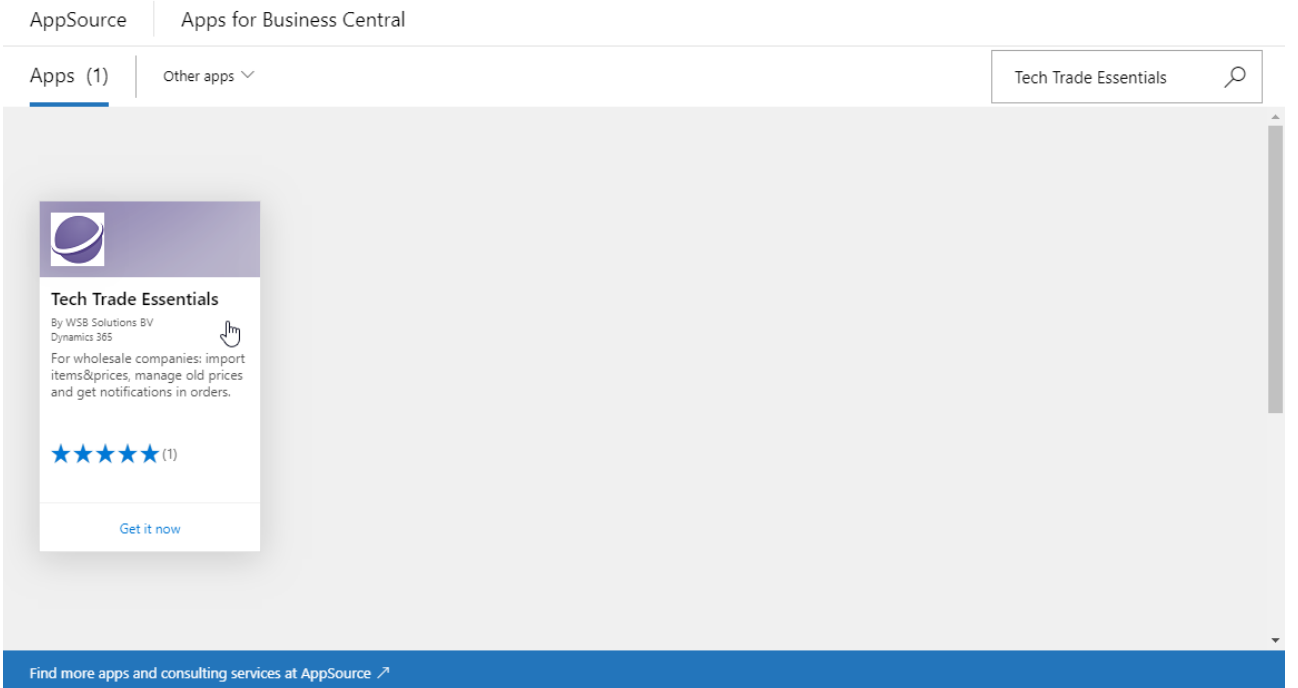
AppSource Apps for Business Central

Apps (1) Other apps

Tech Trade Essentials

Tech Trade Essentials
By WSB Solutions BV
Dynamics 365
For wholesale companies: import items&prices, manage old prices and get notifications in orders.

★★★★★ (1)

Get it now

Find more apps and consulting services at AppSource ↗